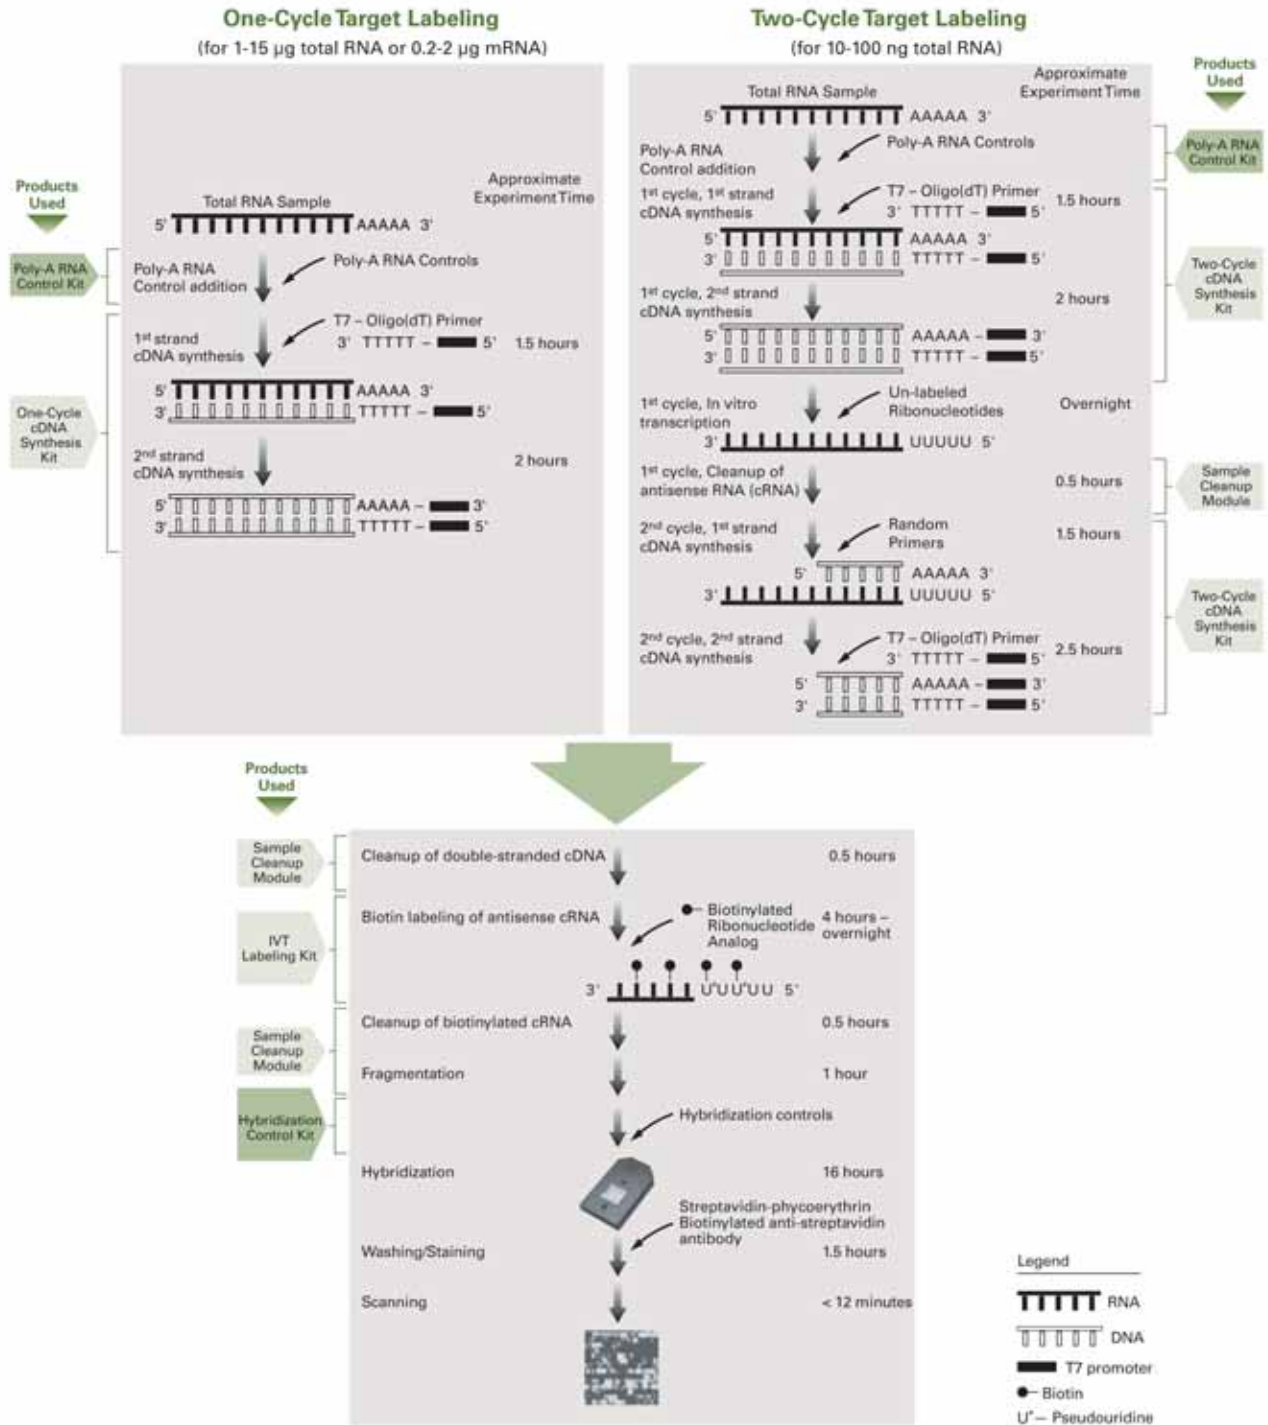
One-Cycle Target Labeling
(for 1-15 µg total RNA or 0.2-2 µg mRNA)

Products Used

Approximate Experiment Time

Total RNA Sample
5' AAAAA 3'

Poly-A RNA Control Kit

Poly-A RNA Control addition

Poly-A RNA Controls

1st strand cDNA synthesis

T7 – Oligo(dT) Primer
3' TTTTT – 5'

1.5 hours

5' AAAAA 3'
3' TTTTT – 5'

One-Cycle cDNA Synthesis Kit

2nd strand cDNA synthesis

2 hours

5' AAAAA – 3'
3' TTTTT – 5'

Two-Cycle Target Labeling
(for 10-100 ng total RNA)

Approximate Experiment Time

Products Used

Total RNA Sample
5' AAAAA 3'

Poly-A RNA Control addition

Poly-A RNA Controls

Poly-A RNA Control Kit

1st cycle, 1st strand cDNA synthesis

T7 – Oligo(dT) Primer
3' TTTTT – 5'

1.5 hours

5' AAAAA 3'
3' TTTTT – 5'

Two-Cycle cDNA Synthesis Kit

1st cycle, 2nd strand cDNA synthesis

2 hours

5' AAAAA – 3'
3' TTTTT – 5'

1st cycle, In vitro transcription

Un-labeled Ribonucleotides

Overnight

3' UUUUU 5'

1st cycle, Cleanup of antisense RNA (cRNA)

0.5 hours

Sample Cleanup Module

2nd cycle, 1st strand cDNA synthesis

Random Primers

1.5 hours

5' AAAAA 3'
3' UUUUU 5'

Two-Cycle cDNA Synthesis Kit

2nd cycle, 2nd strand cDNA synthesis

T7 – Oligo(dT) Primer
3' TTTTT – 5'

2.5 hours

5' AAAAA – 3'
3' TTTTT – 5'

Products Used

Sample Cleanup Module

Cleanup of double-stranded cDNA

0.5 hours

IVT Labeling Kit

Biotin labeling of antisense cRNA

Biotinylated Ribonucleotide Analog

4 hours – overnight

3' U*UU*UU 5'

Sample Cleanup Module

Cleanup of biotinylated cRNA

0.5 hours

Fragmentation

1 hour

Hybridization Control Kit

Hybridization controls

Hybridization

16 hours

Streptavidin-phycoerythrin
Biotinylated anti-streptavidin antibody

Washing/Staining

1.5 hours

Scanning

< 12 minutes

Legend
RNA
DNA
T7 promoter
Biotin
U* – Pseudouridine